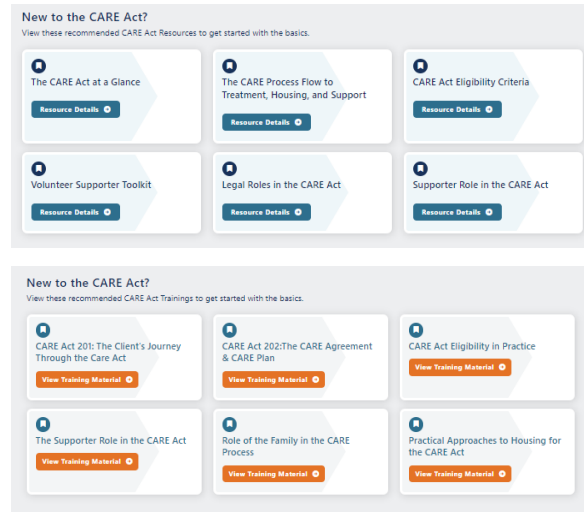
New to the CARE Act?
View these recommended CARE Act Resources to get started with the basics.

The CARE Act at a Glance
Resource Details

The CARE Process Flow to Treatment, Housing, and Support
Resource Details

CARE Act Eligibility Criteria
Resource Details

Volunteer Supporter Toolkit
Resource Details

Legal Roles in the CARE Act
Resource Details

Supporter Role in the CARE Act
Resource Details

New to the CARE Act?
View these recommended CARE Act Trainings to get started with the basics.

CARE Act 201: The Client's Journey Through the Care Act
View Training Material

CARE Act 202:The CARE Agreement & CARE Plan
View Training Material

CARE Act Eligibility in Practice
View Training Material

The Supporter Role in the CARE Act
View Training Material

Role of the Family in the CARE Process
View Training Material

Practical Approaches to Housing for the CARE Act
View Training Material